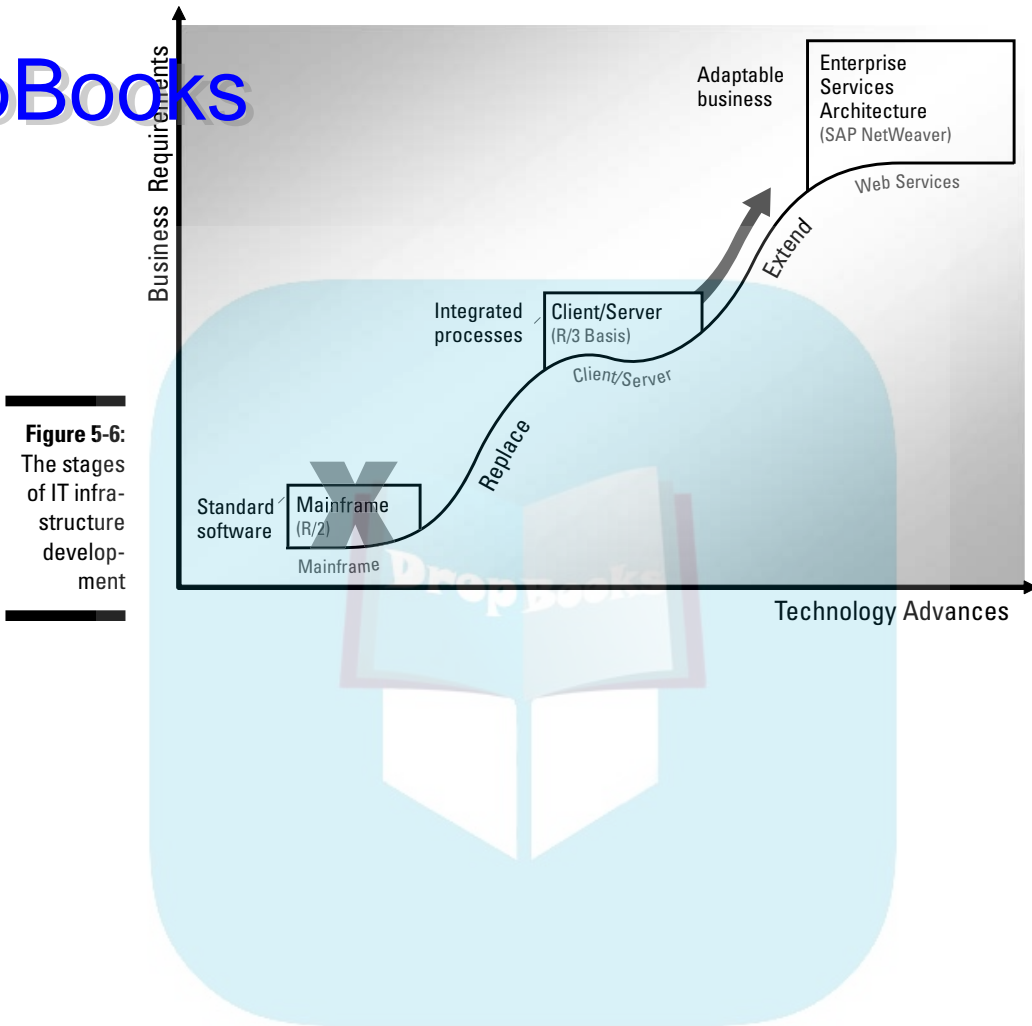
Books

Business Requirements

Adaptable business

Enterprise Services Architecture (SAP NetWeaver)

Web Services

Extend

Integrated processes

Client/Server (R/3 Basis)

Client/Server

Replace

Figure 5-6: The stages of IT infrastructure development

Standard software

Mainframe (R/2)

Mainframe

Prep Books

Technology Advances